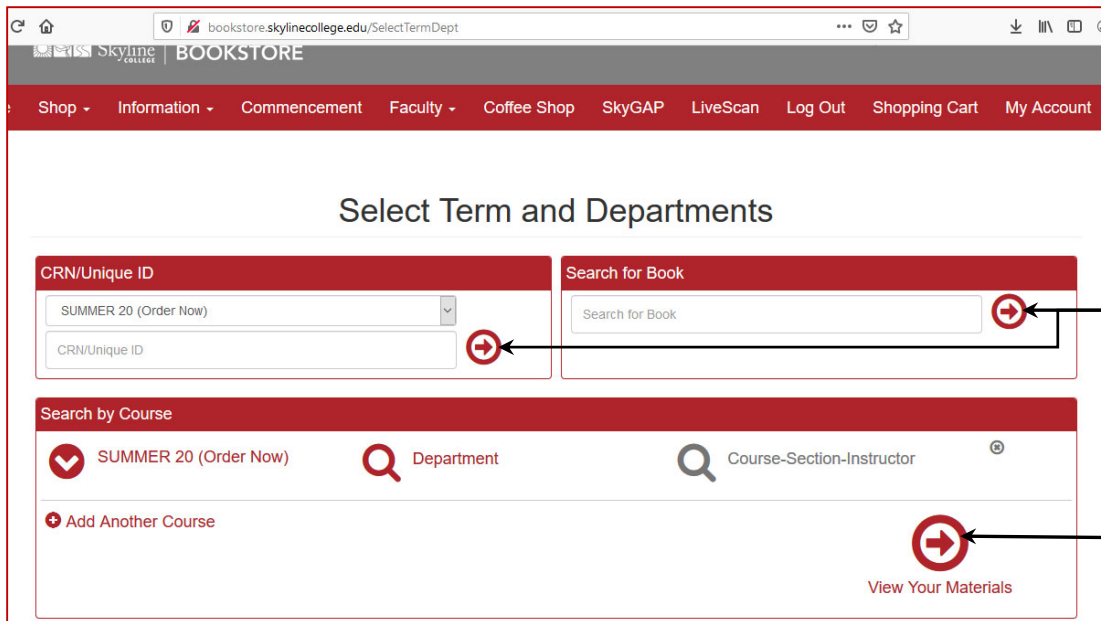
bookstore.skylinecollege.edu/SelectTermDept

Skyline COLLEGE | BOOKSTORE

Shop Information Commencement Faculty Coffee Shop SkyGAP LiveScan Log Out Shopping Cart My Account

Select Term and Departments

CRN/Unique ID

SUMMER 20 (Order Now)

CRN/Unique ID

Search for Book

Search for Book

Search by Course

SUMMER 20 (Order Now)

Department

Course-Section-Instructor

Add Another Course

View Your Materials